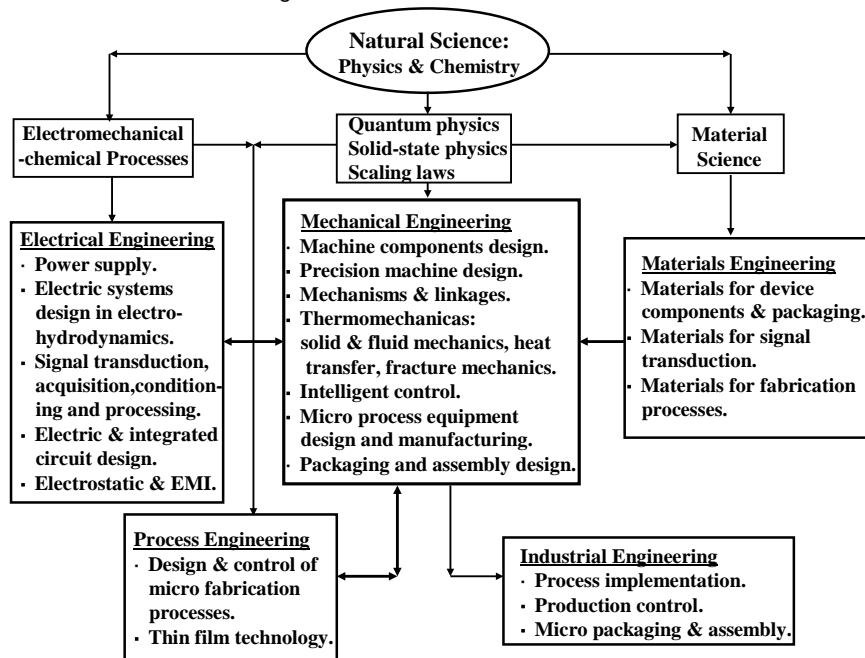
Natural Science:
Physics & Chemistry

Electromechanical -chemical Processes

Quantum physics
Solid-state physics
Scaling laws

Material Science

Electrical Engineering
· Power supply.
· Electric systems design in electrohydrodynamics.
· Signal transduction, acquisition,conditioning and processing.
· Electric & integrated circuit design.
· Electrostatic & EMI.

Mechanical Engineering
· Machine components design.
· Precision machine design.
· Mechanisms & linkages.
· Thermomechanicas: solid & fluid mechanics, heat transfer, fracture mechanics.
· Intelligent control.
· Micro process equipment design and manufacturing.
· Packaging and assembly design.

Materials Engineering
· Materials for device components & packaging.
· Materials for signal transduction.
· Materials for fabrication processes.

Process Engineering
· Design & control of micro fabrication processes.
· Thin film technology.

Industrial Engineering
· Process implementation.
· Production control.
· Micro packaging & assembly.